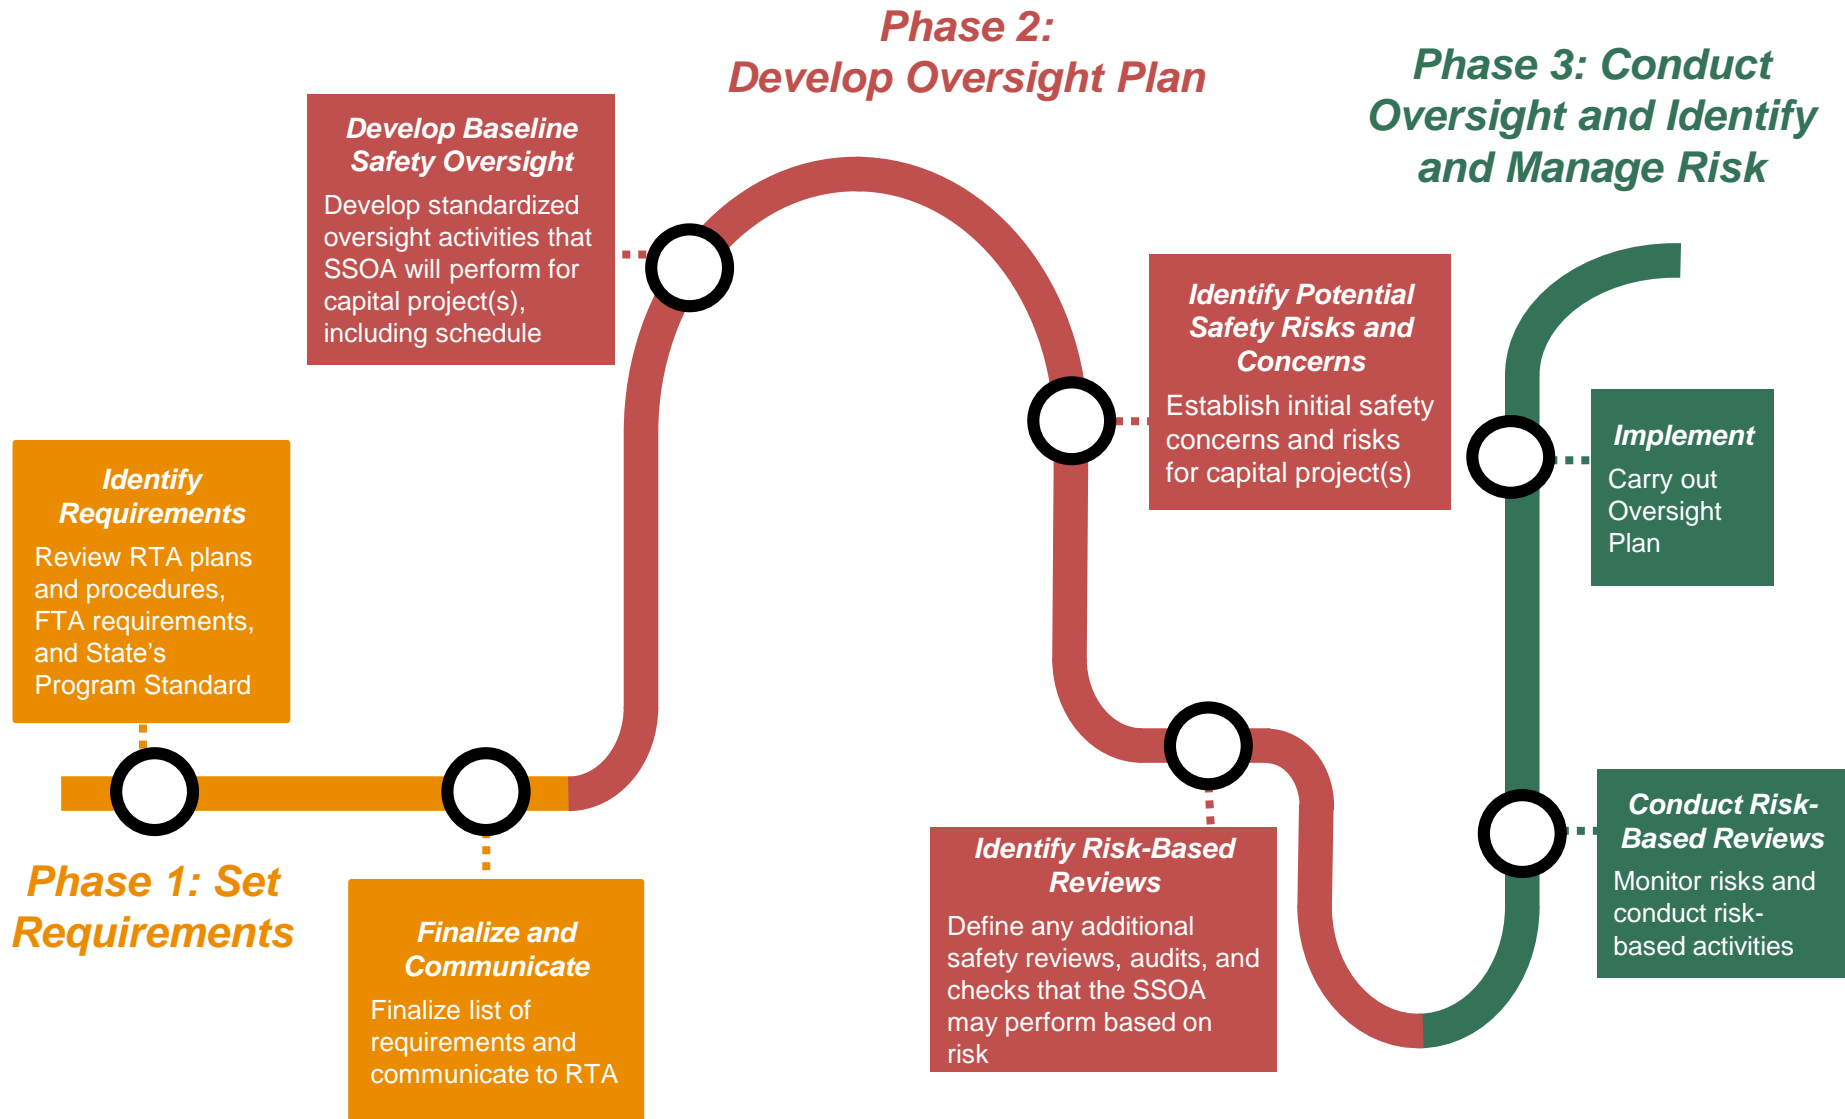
Phase 1: Set Requirements

Identify Requirements
Review RTA plans and procedures, FTA requirements, and State's Program Standard

Finalize and Communicate
Finalize list of requirements and communicate to RTA

Phase 2: Develop Oversight Plan

Develop Baseline Safety Oversight
Develop standardized oversight activities that SSOA will perform for capital project(s), including schedule

Identify Potential Safety Risks and Concerns
Establish initial safety concerns and risks for capital project(s)

Identify Risk-Based Reviews
Define any additional safety reviews, audits, and checks that the SSOA may perform based on risk

Phase 3: Conduct Oversight and Identify and Manage Risk

Implement
Carry out Oversight Plan

Conduct Risk-Based Reviews
Monitor risks and conduct risk-based activities